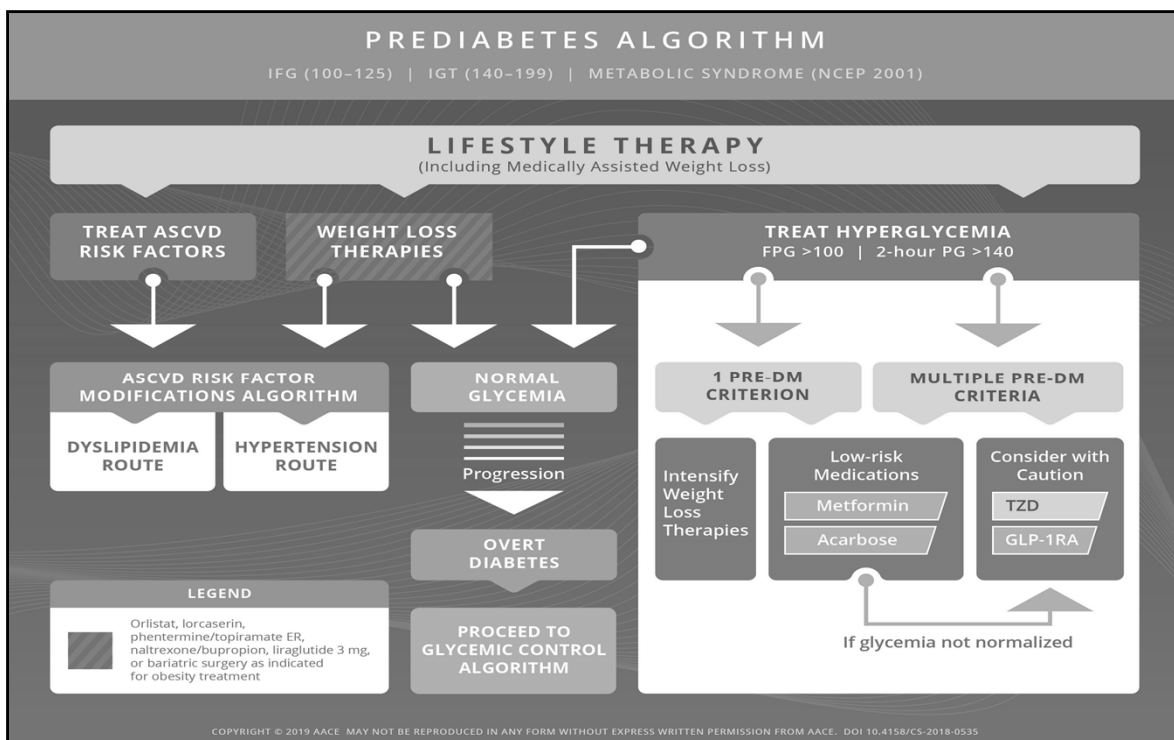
PREDIABETES ALGORITHM

IFG (100–125) | IGT (140–199) | METABOLIC SYNDROME (NCEP 2001)

LIFESTYLE THERAPY
(Including Medically Assisted Weight Loss)

TREAT ASCVD RISK FACTORS

WEIGHT LOSS THERAPIES

TREAT HYPERGLYCEMIA
FPG >100 | 2-hour PG >140

ASCVD RISK FACTOR MODIFICATIONS ALGORITHM

DYSLIPIDEMIA ROUTE

HYPERTENSION ROUTE

NORMAL GLYCEMIA

Progression

OVERT DIABETES

PROCEED TO GLYCEMIC CONTROL ALGORITHM

1 PRE-DM CRITERION

MULTIPLE PRE-DM CRITERIA

Intensify Weight Loss Therapies

Low-risk Medications

Metformin

Acarbose

Consider with Caution

TZD

GLP-1RA

If glycemia not normalized

LEGEND

Orlistat, lorcaserin, phentermine/topiramate ER, naltrexone/bupropion, liraglutide 3 mg, or bariatric surgery as indicated for obesity treatment

COPYRIGHT © 2019 AACE MAY NOT BE REPRODUCED IN ANY FORM WITHOUT EXPRESS WRITTEN PERMISSION FROM AACE. DOI 10.4158/CS-2018-0535